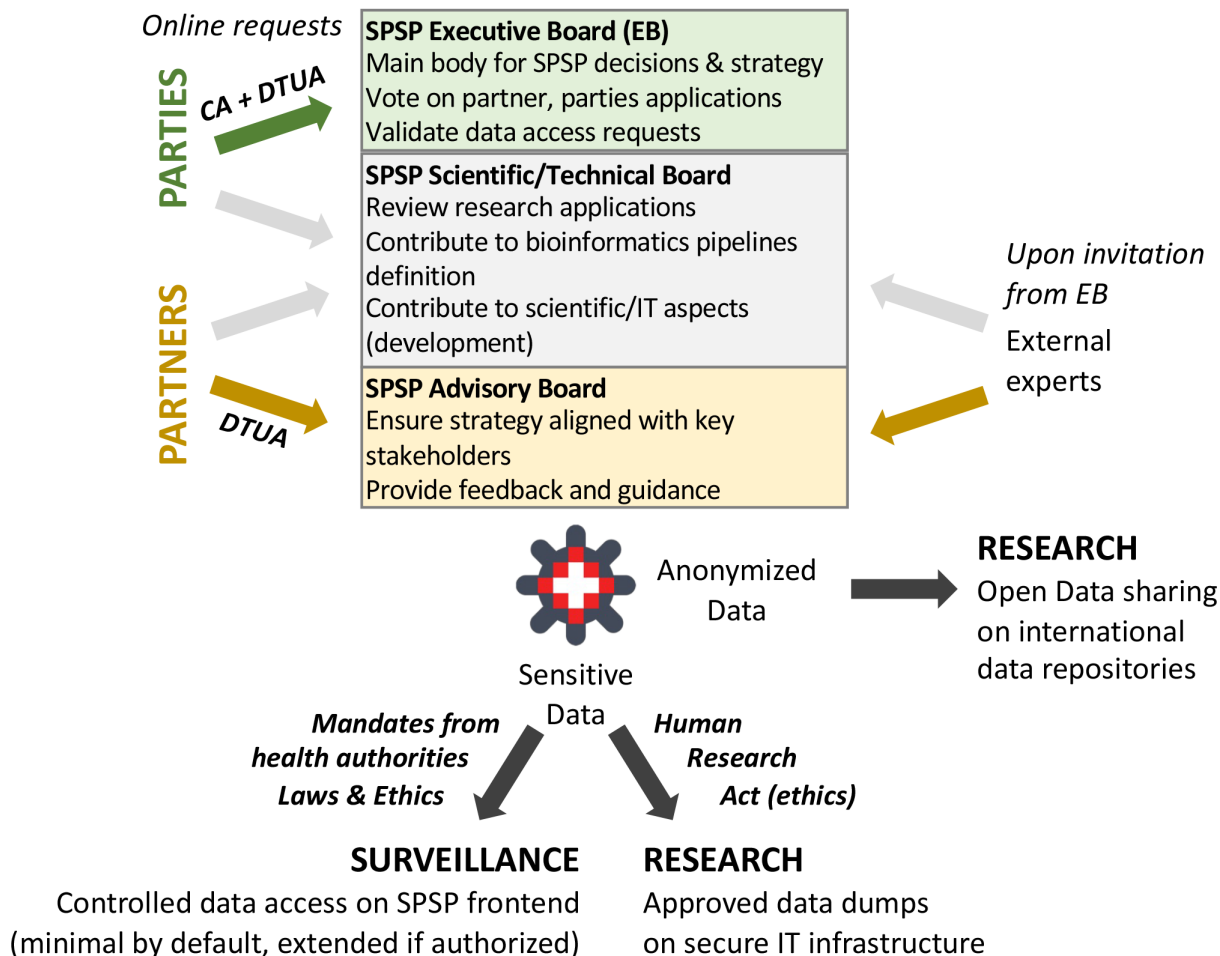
Online requests

PARTIES

CA + DTUA

PARTNERS

DTUA

SPSP Executive Board (EB)
Main body for SPSP decisions & strategy
Vote on partner, parties applications
Validate data access requests

SPSP Scientific/Technical Board
Review research applications
Contribute to bioinformatics pipelines definition
Contribute to scientific/IT aspects (development)

SPSP Advisory Board
Ensure strategy aligned with key stakeholders
Provide feedback and guidance

Upon invitation from EB
External experts

Anonymized Data

RESEARCH
Open Data sharing on international data repositories

Sensitive Data

Mandates from health authorities
Laws & Ethics

Human Research Act (ethics)

SURVEILLANCE
Controlled data access on SPSP frontend (minimal by default, extended if authorized)

RESEARCH
Approved data dumps on secure IT infrastructure